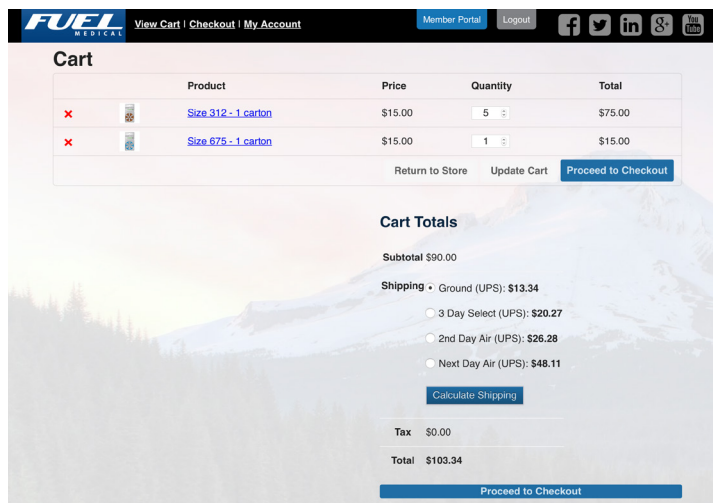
FUEL MEDICAL

View Cart | Checkout | My Account

Member Portal

Logout

You Tube

Cart

|  |  | Product | Price | Quantity | Total |
|---|---|---|---|---|---|
| × |  | Size 312 - 1 carton | $15.00 | 5 | $75.00 |
| × |  | Size 675 - 1 carton | $15.00 | 1 | $15.00 |

Return to Store

Update Cart

Proceed to Checkout

Cart Totals

Subtotal $90.00

Shipping Ground (UPS): $13.34

3 Day Select (UPS): $20.27

2nd Day Air (UPS): $26.28

Next Day Air (UPS): $48.11

Calculate Shipping

Tax $0.00

Total $103.34

Proceed to Checkout